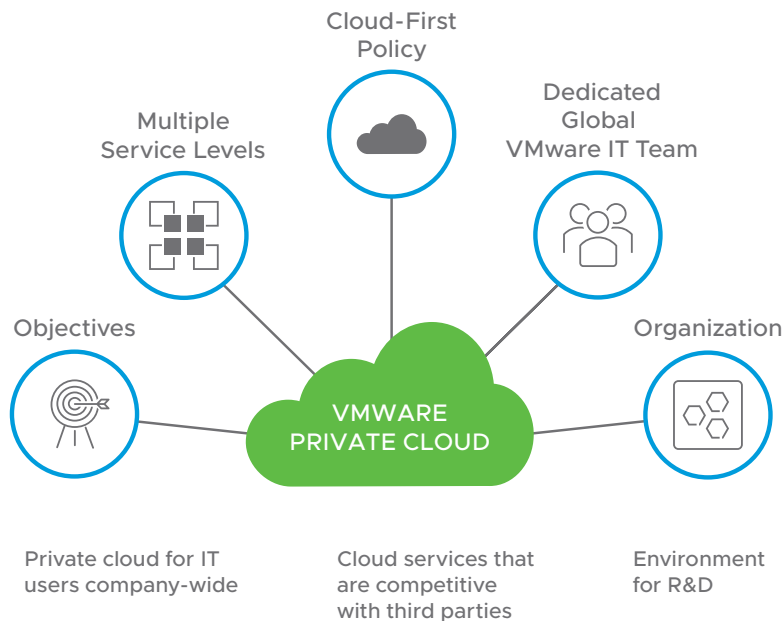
Cloud-First Policy

Multiple Service Levels

Dedicated Global VMware IT Team

Objectives

Organization

VMWARE PRIVATE CLOUD

Private cloud for IT users company-wide

Cloud services that are competitive with third parties

Environment for R&D